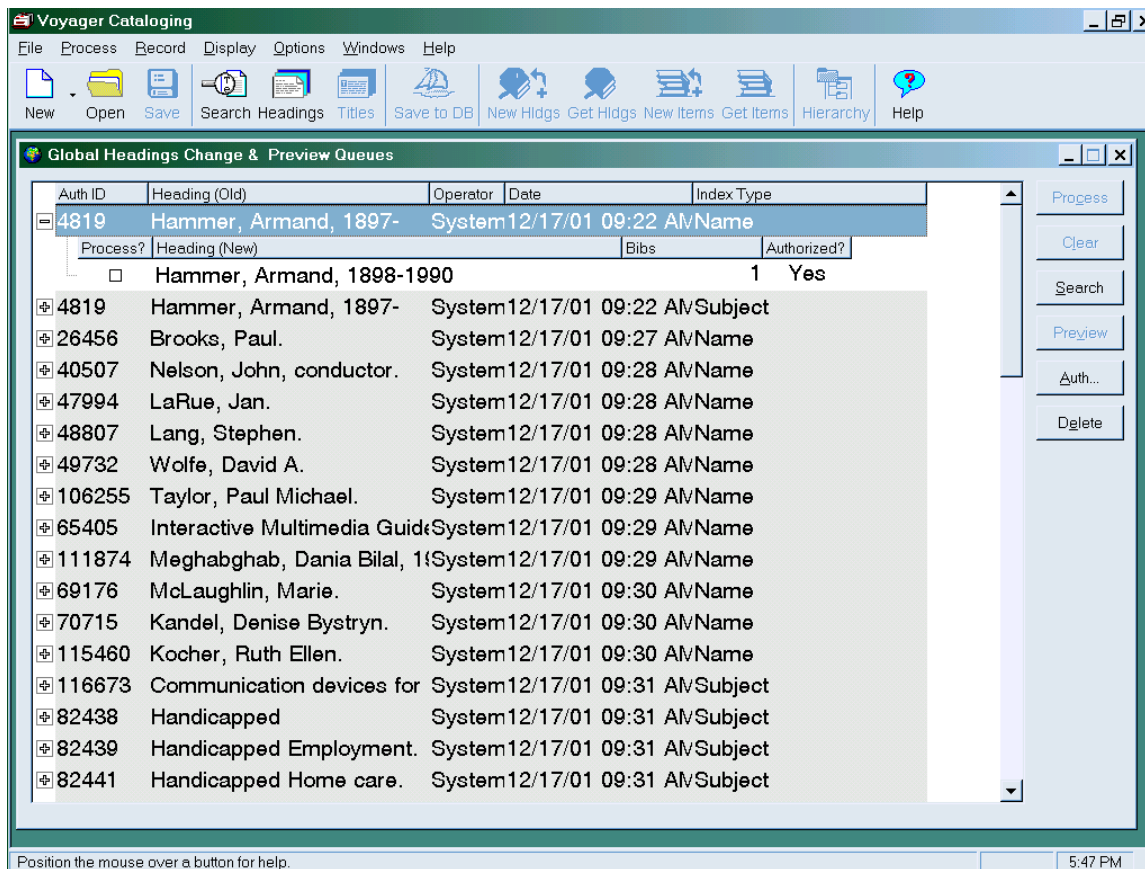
Voyager Cataloging

File Process Record Display Options Windows Help

New Open Save Search Headings Titles Save to DB New Hldgs Get Hldgs New Items Get Items Hierarchy Help

Global Headings Change & Preview Queues

| Auth ID | Heading (Old) | Operator | Date | Index Type |
|---|---|---|---|---|
| 4819 | Hammer, Armand, 1897- | System | 12/17/01 09:22 AM | Name |

| Process? | Heading (New) | Bibs | Authorized? |
|---|---|---|---|
| ☐ | Hammer, Armand, 1898-1990 | 1 | Yes |

| Auth ID | Heading (Old) | Operator | Date | Index Type |
|---|---|---|---|---|
| 4819 | Hammer, Armand, 1897- | System | 12/17/01 09:22 AM | Subject |
| 26456 | Brooks, Paul. | System | 12/17/01 09:27 AM | Name |
| 40507 | Nelson, John, conductor. | System | 12/17/01 09:28 AM | Name |
| 47994 | LaRue, Jan. | System | 12/17/01 09:28 AM | Name |
| 48807 | Lang, Stephen. | System | 12/17/01 09:28 AM | Name |
| 49732 | Wolfe, David A. | System | 12/17/01 09:28 AM | Name |
| 106255 | Taylor, Paul Michael. | System | 12/17/01 09:29 AM | Name |
| 65405 | Interactive Multimedia Guid | System | 12/17/01 09:29 AM | Name |
| 111874 | Meghabghab, Dania Bilal, 1 | System | 12/17/01 09:29 AM | Name |
| 69176 | McLaughlin, Marie. | System | 12/17/01 09:30 AM | Name |
| 70715 | Kandel, Denise Bystryn. | System | 12/17/01 09:30 AM | Name |
| 115460 | Kocher, Ruth Ellen. | System | 12/17/01 09:30 AM | Name |
| 116673 | Communication devices for | System | 12/17/01 09:31 AM | Subject |
| 82438 | Handicapped | System | 12/17/01 09:31 AM | Subject |
| 82439 | Handicapped Employment. | System | 12/17/01 09:31 AM | Subject |
| 82441 | Handicapped Home care. | System | 12/17/01 09:31 AM | Subject |

Process
Clear
Search
Preview
Auth...
Delete

Position the mouse over a button for help.
5:47 PM